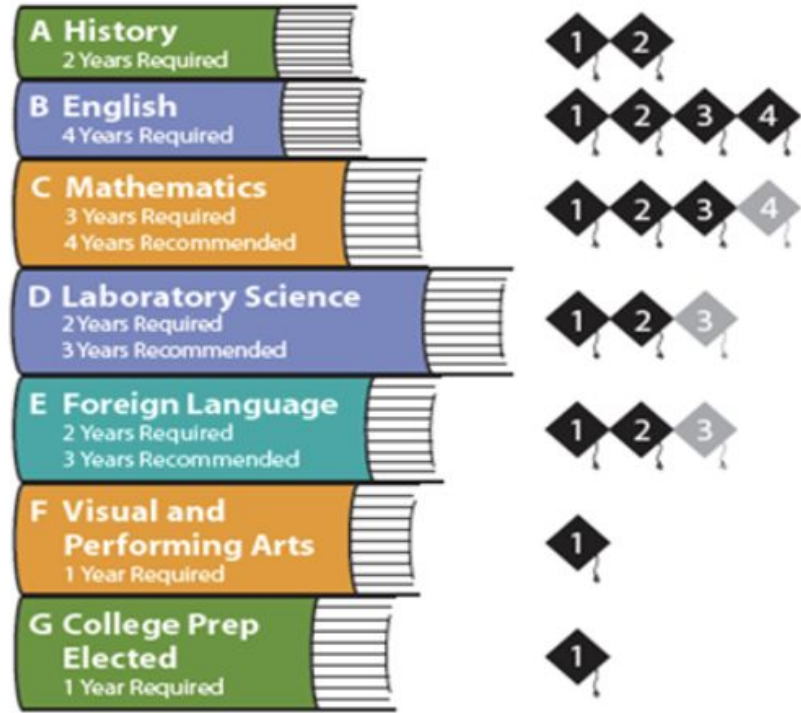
A History
2 Years Required

1 2

B English
4 Years Required

1 2 3 4

C Mathematics
3 Years Required
4 Years Recommended

1 2 3 4

D Laboratory Science
2 Years Required
3 Years Recommended

1 2 3

E Foreign Language
2 Years Required
3 Years Recommended

1 2 3

F Visual and Performing Arts
1 Year Required

1

G College Prep Elected
1 Year Required

1